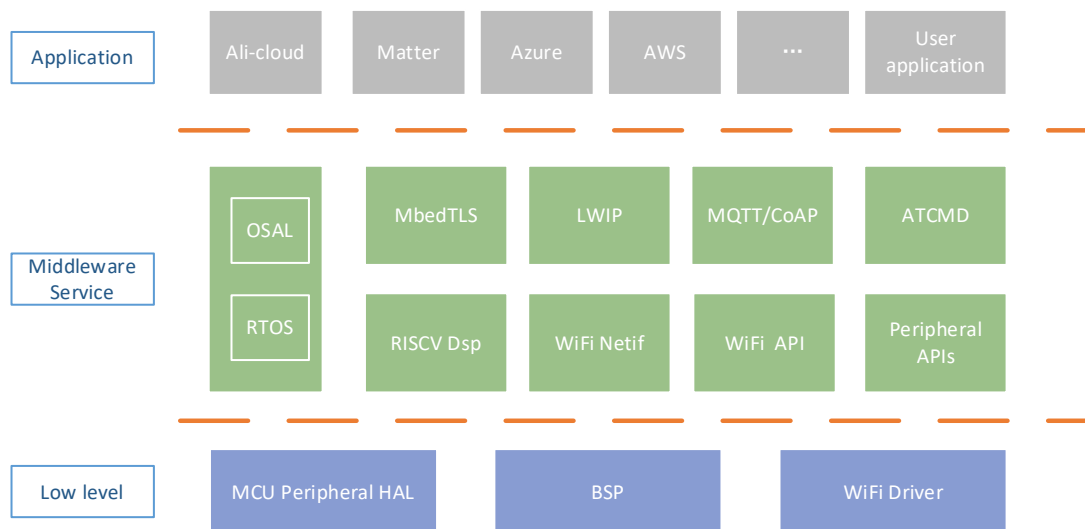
Application

Ali-cloud

Matter

Azure

AWS

...

User application

Middleware Service

OSAL

RTOS

MbedTLS

LWIP

MQTT/CoAP

ATCMD

RISCV Dsp

WiFi Netif

WiFi API

Peripheral APIs

Low level

MCU Peripheral HAL

BSP

WiFi Driver